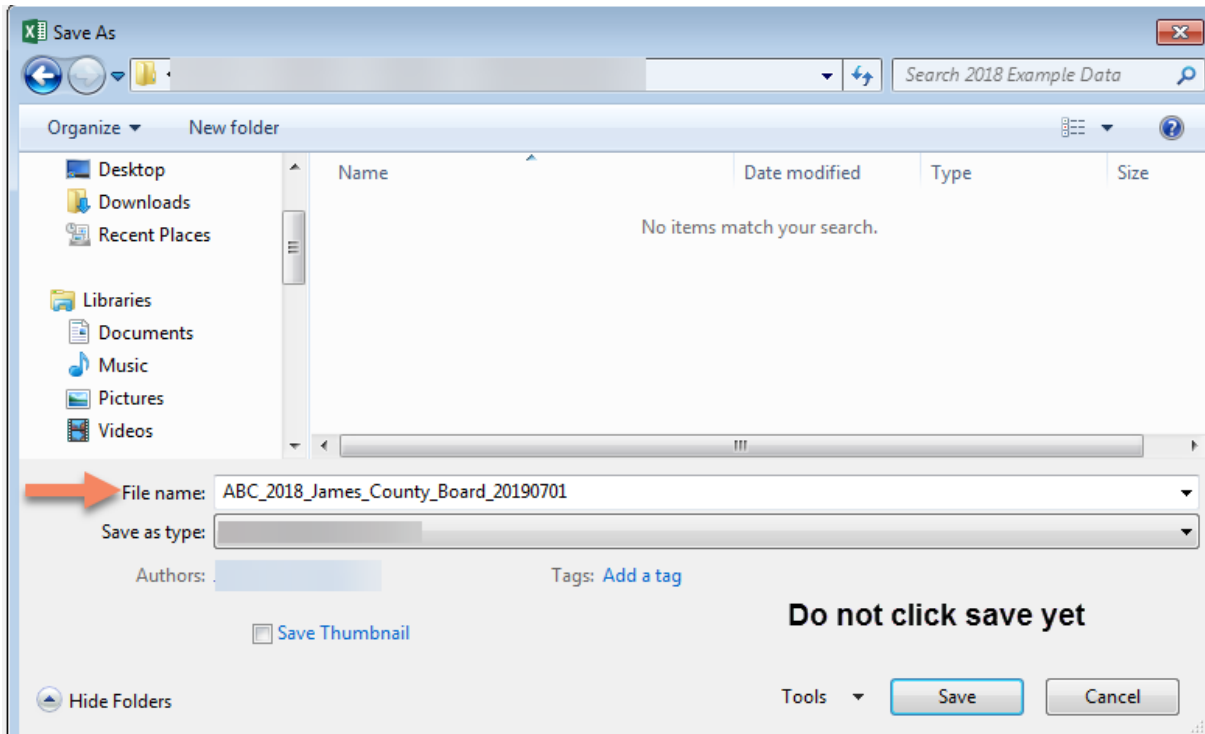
Save As

Search 2018 Example Data

Organize ▾ New folder

Desktop
Downloads
Recent Places

Libraries
Documents
Music
Pictures
Videos

| Name | Date modified | Type | Size |
|---|---|---|---|

No items match your search.

File name: ABC_2018_James_County_Board_20190701

Save as type:

Authors:

Tags: Add a tag

Save Thumbnail

Do not click save yet

Hide Folders

Tools ▾ Save Cancel